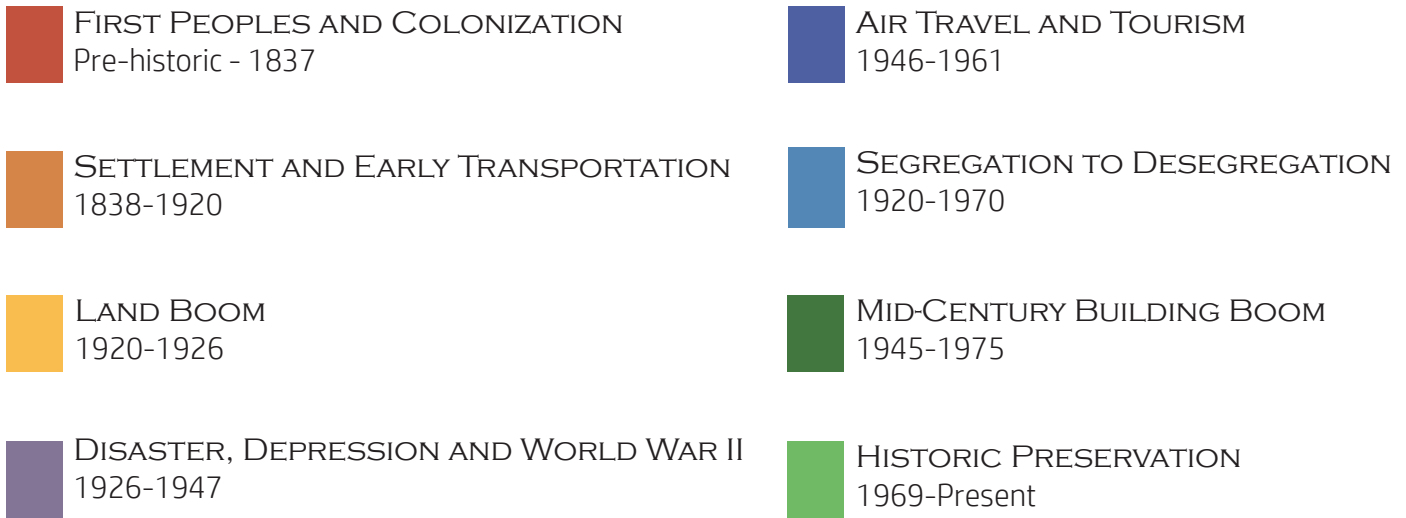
First Peoples and Colonization
Pre-historic - 1837

Settlement and Early Transportation
1838-1920

Land Boom
1920-1926

Disaster, Depression and World War II
1926-1947

Air Travel and Tourism
1946-1961

Segregation to Desegregation
1920-1970

Mid-Century Building Boom
1945-1975

Historic Preservation
1969-Present